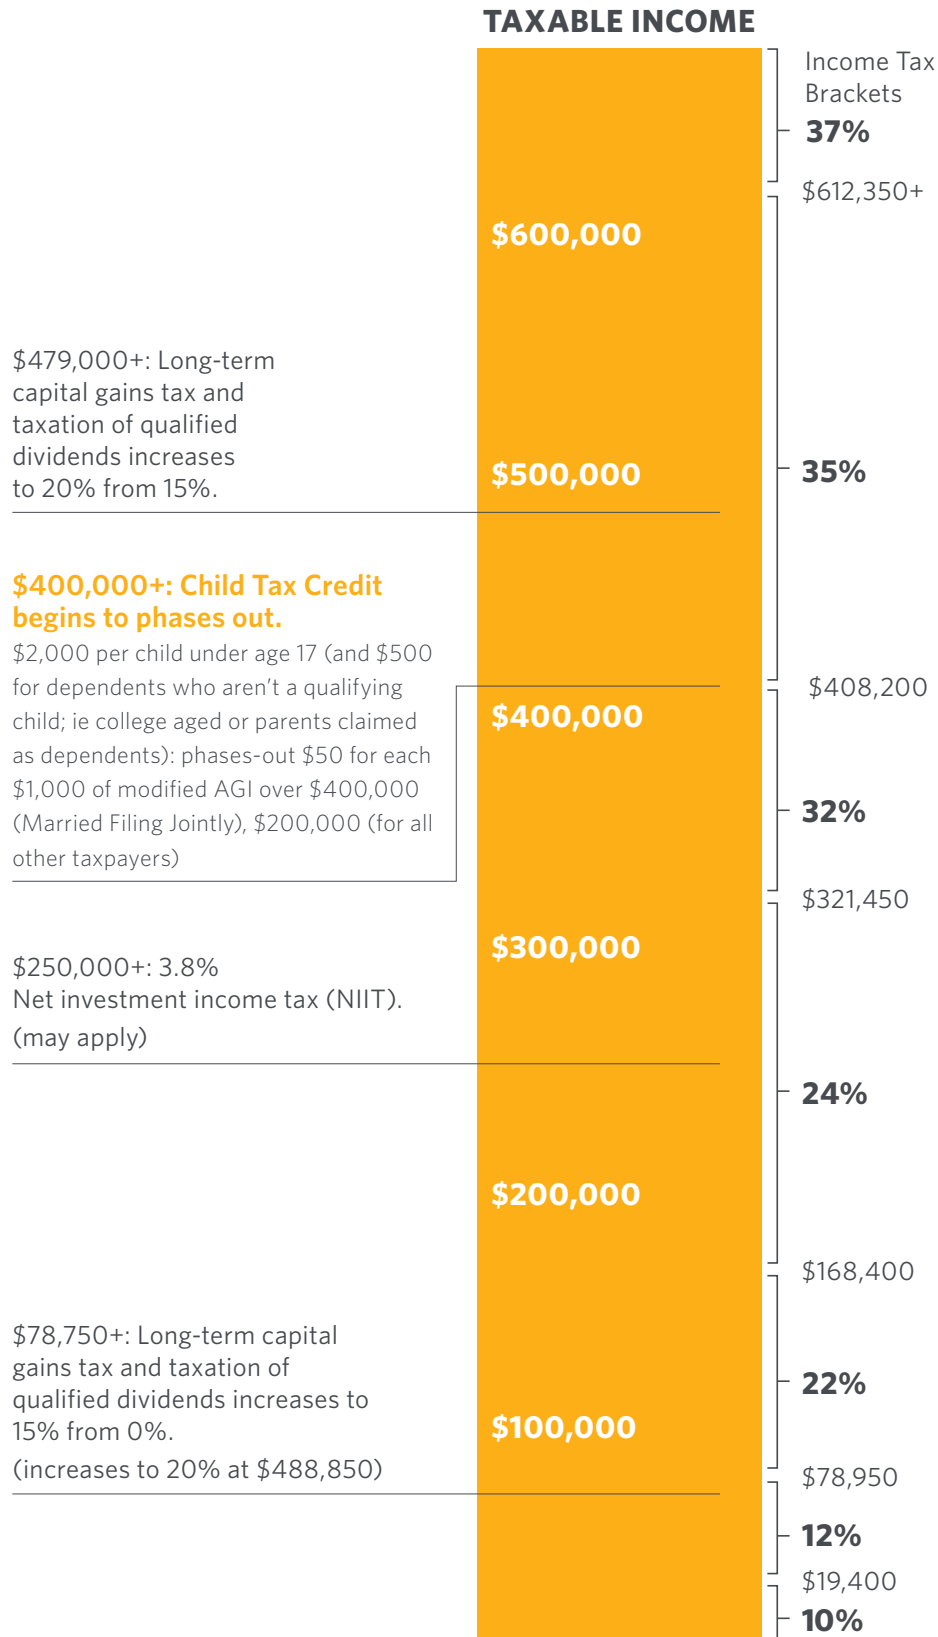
TAXABLE INCOME

Income Tax Brackets

37%

$612,350+

$600,000

$479,000+: Long-term capital gains tax and taxation of qualified dividends increases to 20% from 15%.

$500,000

35%

$400,000+: Child Tax Credit begins to phases out.

$2,000 per child under age 17 (and $500 for dependents who aren't a qualifying child; ie college aged or parents claimed as dependents): phases-out $50 for each $1,000 of modified AGI over $400,000 (Married Filing Jointly), $200,000 (for all other taxpayers)

$408,200

$400,000

32%

$321,450

$300,000

$250,000+: 3.8% Net investment income tax (NIIT). (may apply)

24%

$200,000

$168,400

$78,750+: Long-term capital gains tax and taxation of qualified dividends increases to 15% from 0%.

(increases to 20% at $488,850)

22%

$100,000

$78,950

12%

$19,400

10%